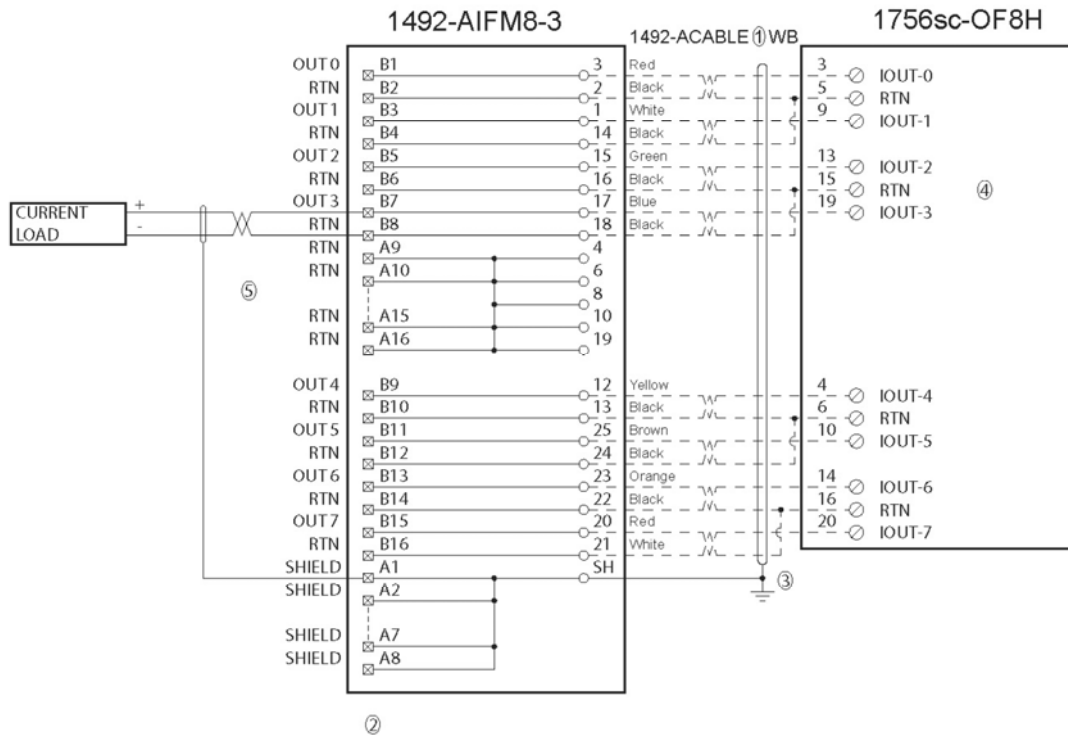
1492-AIFM8-3

1492-ACABLE ① WB

1756sc-OF8H

CURRENT LOAD

+
-

⑤

OUT 0
RTN
OUT 1
RTN
OUT 2
RTN
OUT 3
RTN
RTN
RTN
RTN
RTN
OUT 4
RTN
OUT 5
RTN
OUT 6
RTN
OUT 7
RTN
SHIELD
SHIELD
SHIELD
SHIELD

B1
B2
B3
B4
B5
B6
B7
B8
A9
A10
A15
A16
B9
B10
B11
B12
B13
B14
B15
B16
A1
A2
A7
A8

3
2
1
14
15
16
17
18
4
6
8
10
19
12
13
25
24
23
22
20
21
SH

Red
Black
White
Black
Green
Black
Blue
Black
Yellow
Black
Brown
Black
Orange
Black
Red
White

3
5
9
13
15
19
4
6
10
14
16
20

IOUT-0
RTN
IOUT-1
IOUT-2
RTN
IOUT-3
IOUT-4
RTN
IOUT-5
IOUT-6
RTN
IOUT-7

④

③

②